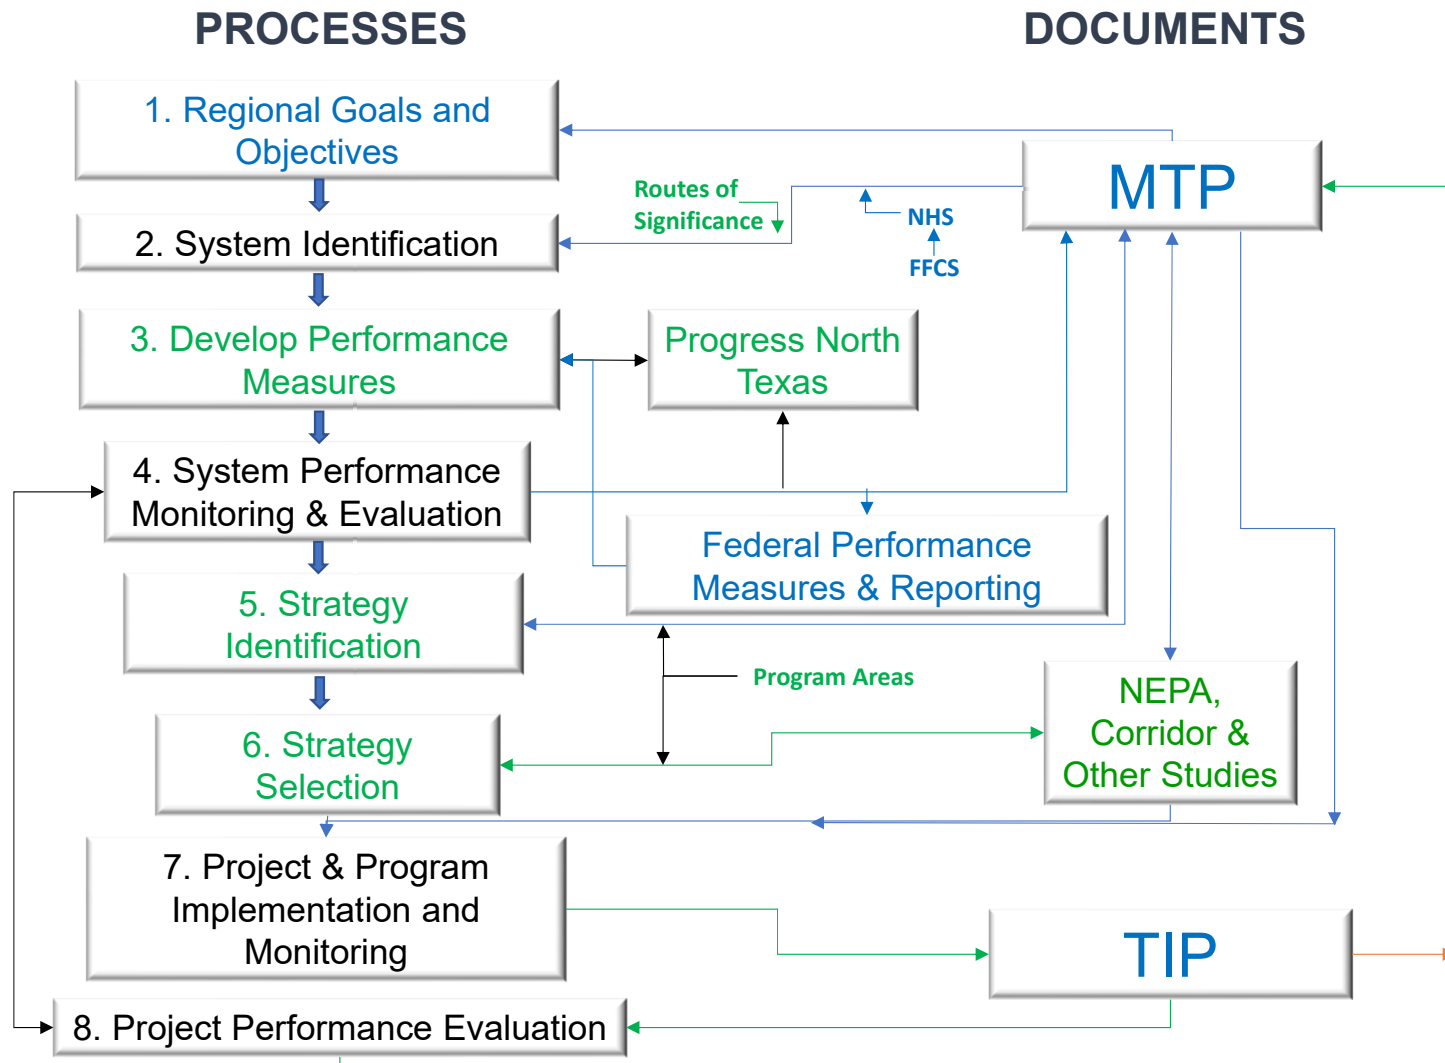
PROCESSES

DOCUMENTS

1. Regional Goals and Objectives

MTP

Routes of Significance

NHS

FFCS

2. System Identification

3. Develop Performance Measures

Progress North Texas

4. System Performance Monitoring & Evaluation

Federal Performance Measures & Reporting

5. Strategy Identification

Program Areas

NEPA, Corridor & Other Studies

6. Strategy Selection

7. Project & Program Implementation and Monitoring

TIP

8. Project Performance Evaluation